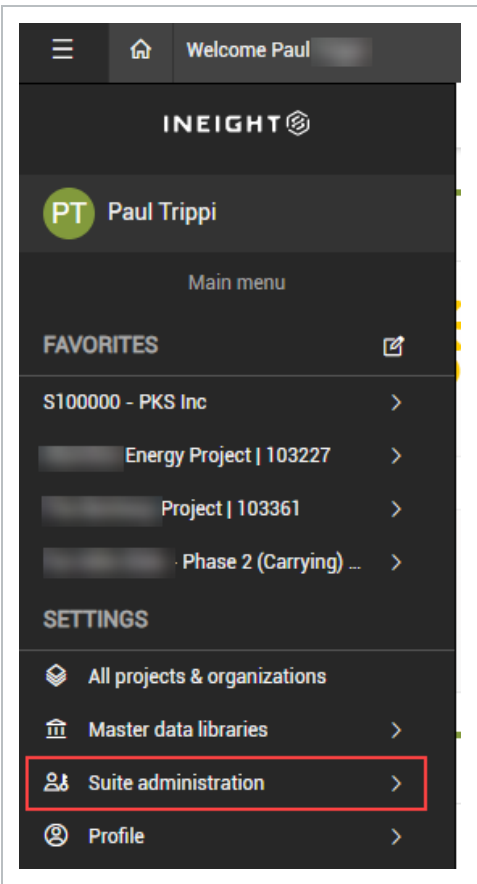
Welcome Paul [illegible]

INEIGHT

PT Paul Trippi

Main menu

FAVORITES

S100000 - PKS Inc

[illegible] Energy Project | 103227

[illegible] Project | 103361

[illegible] Phase 2 (Carrying) ...

SETTINGS

All projects & organizations

Master data libraries

Suite administration

Profile